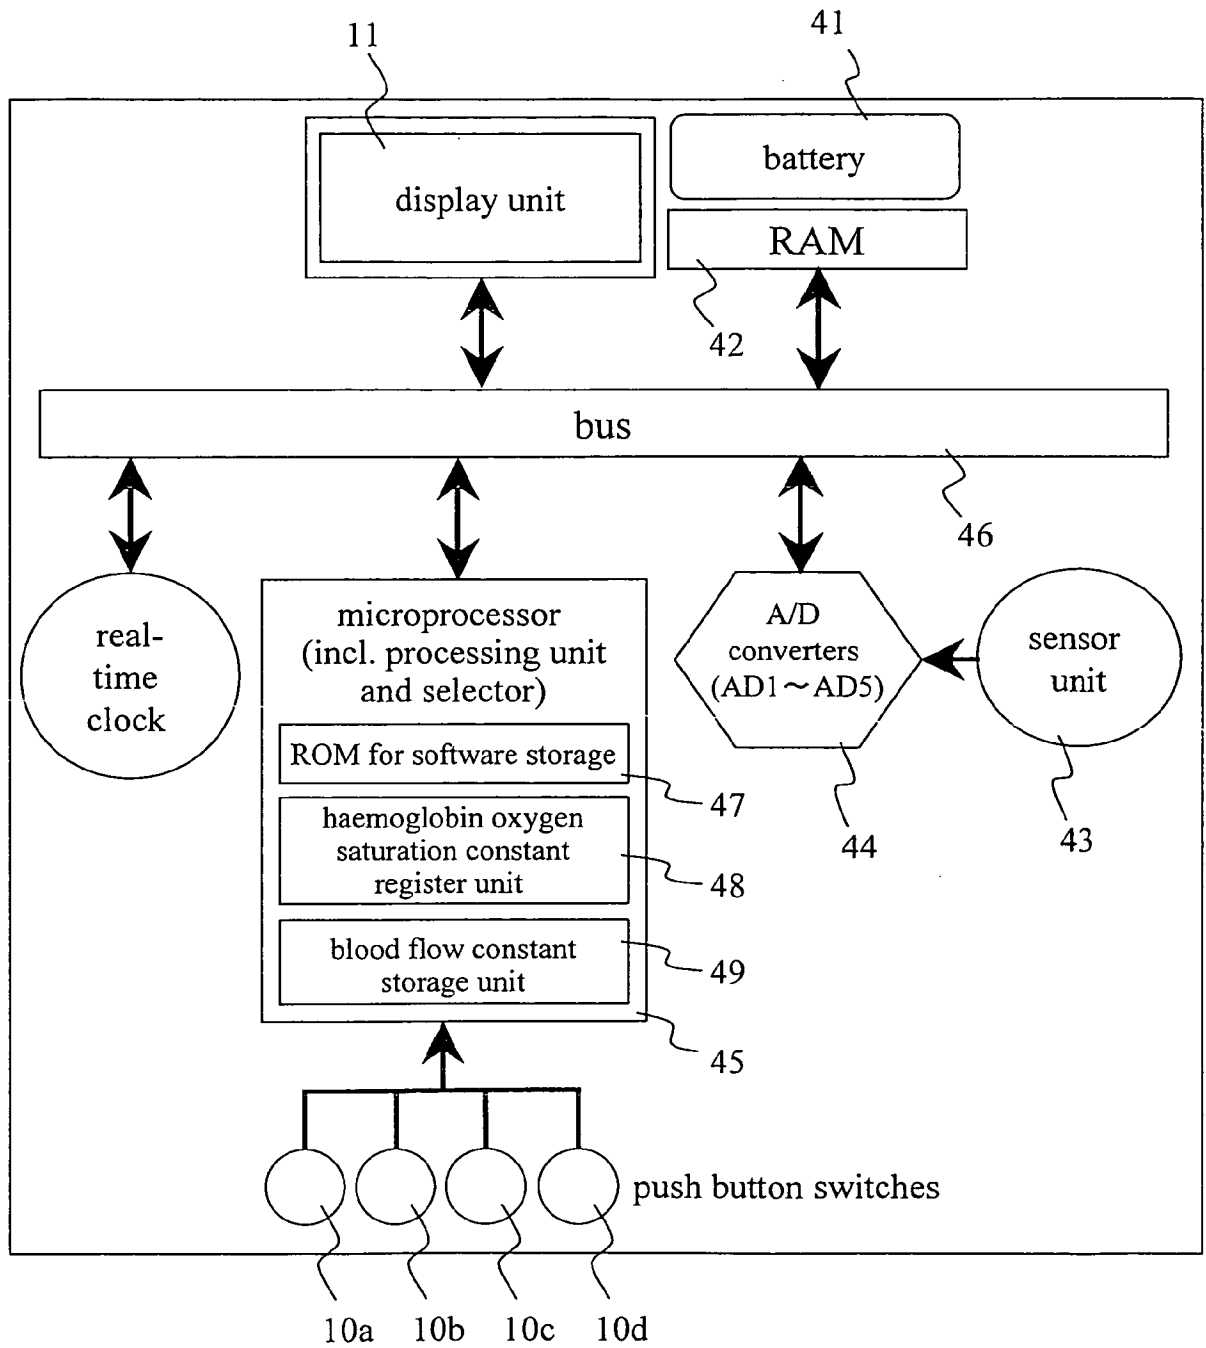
11

41

display unit

battery

RAM

42

bus

46

real-time clock

microprocessor (incl. processing unit and selector)

ROM for software storage

47

haemoglobin oxygen saturation constant register unit

48

blood flow constant storage unit

49

45

A/D converters (AD1～AD5)

44

sensor unit

43

push button switches

10a 10b 10c 10d